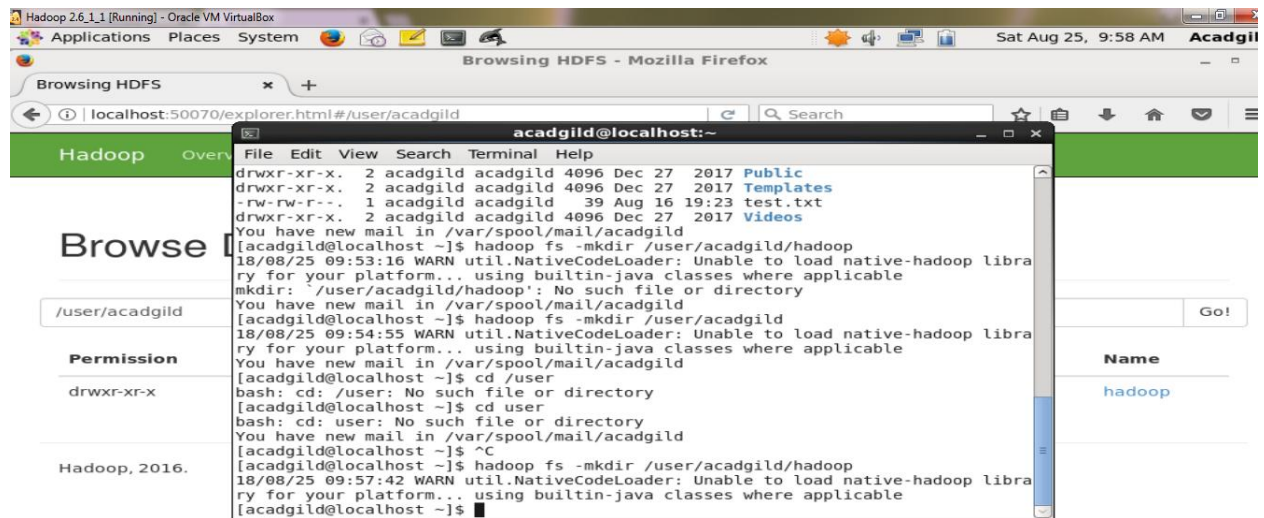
Hadoop 2.6_1_1 [Running] - Oracle VM VirtualBox

Applications Places System

Sat Aug 25, 9:58 AM Acadgil

Browsing HDFS - Mozilla Firefox

Browsing HDFS × +

localhost:50070/explorer.html#/user/acadgild

Search

acadgild@localhost:~

File Edit View Search Terminal Help

drwxr-xr-x. 2 acadgild acadgild 4096 Dec 27 2017 Public
drwxr-xr-x. 2 acadgild acadgild 4096 Dec 27 2017 Templates
-rw-rw-r--. 1 acadgild acadgild 39 Aug 16 19:23 test.txt
drwxr-xr-x. 2 acadgild acadgild 4096 Dec 27 2017 Videos
You have new mail in /var/spool/mail/acadgild
[acadgild@localhost ~]$ hadoop fs -mkdir /user/acadgild/hadoop
18/08/25 09:53:16 WARN util.NativeCodeLoader: Unable to load native-hadoop library for your platform... using builtin-java classes where applicable
mkdir: `/user/acadgild/hadoop': No such file or directory
You have new mail in /var/spool/mail/acadgild
[acadgild@localhost ~]$ hadoop fs -mkdir /user/acadgild
18/08/25 09:54:55 WARN util.NativeCodeLoader: Unable to load native-hadoop library for your platform... using builtin-java classes where applicable
You have new mail in /var/spool/mail/acadgild
[acadgild@localhost ~]$ cd /user
bash: cd: /user: No such file or directory
[acadgild@localhost ~]$ cd user
bash: cd: user: No such file or directory
You have new mail in /var/spool/mail/acadgild
[acadgild@localhost ~]$ ^C
[acadgild@localhost ~]$ hadoop fs -mkdir /user/acadgild/hadoop
18/08/25 09:57:42 WARN util.NativeCodeLoader: Unable to load native-hadoop library for your platform... using builtin-java classes where applicable
[acadgild@localhost ~]$

Hadoop Overv

Browse D

/user/acadgild

Go!

Permission

Name

drwxr-xr-x

hadoop

Hadoop, 2016.